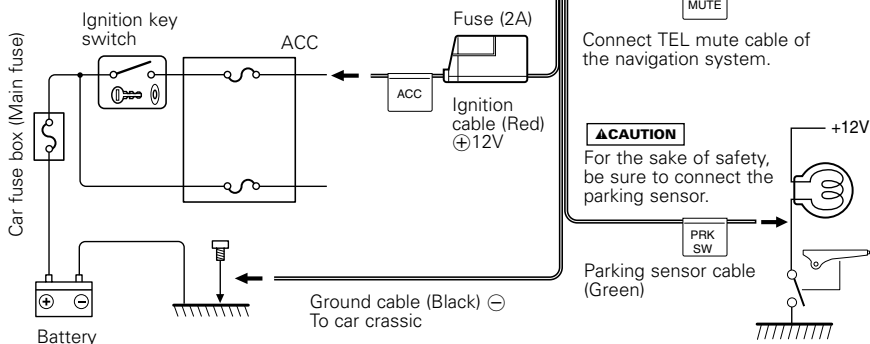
Ignition key switch

ACC

Fuse (2A)

ACC

Ignition cable (Red) ⊕12V

MUTE

Connect TEL mute cable of the navigation system.

Car fuse box (Main fuse)

⚠CAUTION

For the sake of safety, be sure to connect the parking sensor.

+12V

PRK SW

Parking sensor cable (Green)

⊕ ⊖

Battery

Ground cable (Black) ⊖
To car crassic